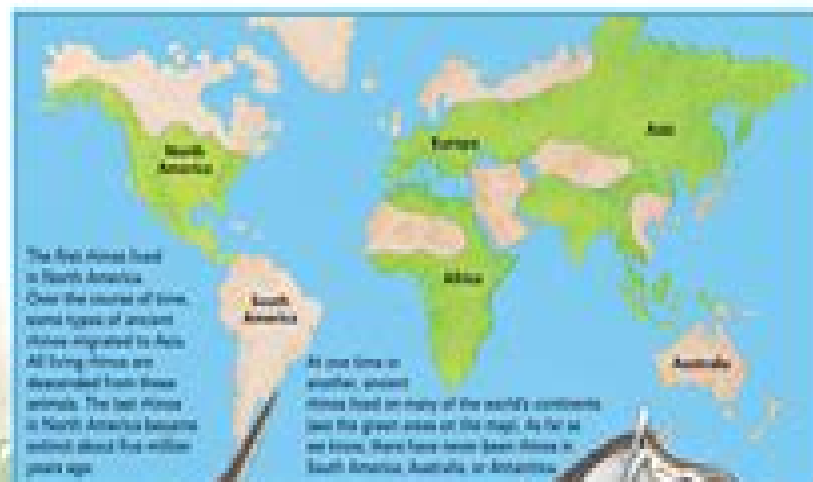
North America

Europe

Asia

Africa

South America

Australia

The first rhinos lived in North America. Over the course of time, some types of ancient rhinos migrated to Asia. All living rhinos are descended from those animals. The last rhinos in North America became extinct about five million years ago.

At one time or another, ancient rhinos lived on many of the world's continents (see the green areas on the map). As far as we know, there have never been rhinos in South America, Australia, or Antarctica.